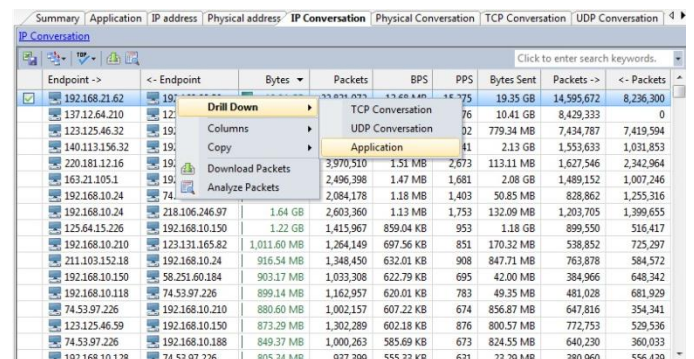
Summary | Application | IP address | Physical address | IP Conversation | Physical Conversation | TCP Conversation | UDP Conversation

IP Conversation

Click to enter search keywords.

| Endpoint -> | <- Endpoint | Bytes | Packets | BPS | PPS | Bytes Sent | Packets -> | <- Packets |
|---|---|---|---|---|---|---|---|---|
| 192.168.21.62 | 192 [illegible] | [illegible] | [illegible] | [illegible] | 15,375 | 19.35 GB | 14,595,672 | 8,236,300 |
| 137.12.64.210 | 12 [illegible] | | | | 76 | 10.41 GB | 8,429,333 | 0 |
| 123.125.46.32 | 19 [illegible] | | | | 02 | 779.34 MB | 7,434,787 | 7,419,594 |
| 140.113.156.32 | 19 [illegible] | | | | 41 | 2.13 GB | 1,553,633 | 1,031,853 |
| 220.181.12.16 | 19 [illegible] | | 3,970,510 | 1.51 MB | 2,673 | 113.11 MB | 1,627,546 | 2,342,964 |
| 163.21.105.1 | 19 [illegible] | | 2,496,398 | 1.47 MB | 1,681 | 2.08 GB | 1,489,152 | 1,007,246 |
| 192.168.10.24 | 74 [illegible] | | 2,084,178 | 1.18 MB | 1,403 | 50.85 MB | 828,862 | 1,255,316 |
| 192.168.10.24 | 218.106.246.97 | 1.64 GB | 2,603,360 | 1.13 MB | 1,753 | 132.09 MB | 1,203,705 | 1,399,655 |
| 125.64.15.226 | 192.168.10.150 | 1.22 GB | 1,415,967 | 859.04 KB | 953 | 1.18 GB | 899,550 | 516,417 |
| 192.168.10.210 | 123.131.165.82 | 1,011.60 MB | 1,264,149 | 697.56 KB | 851 | 170.32 MB | 538,852 | 725,297 |
| 211.103.152.18 | 192.168.10.24 | 916.54 MB | 1,348,450 | 632.01 KB | 908 | 847.71 MB | 763,878 | 584,572 |
| 192.168.10.150 | 58.251.60.184 | 903.17 MB | 1,033,308 | 622.79 KB | 695 | 42.00 MB | 384,966 | 648,342 |
| 192.168.10.118 | 74.53.97.226 | 899.14 MB | 1,162,957 | 620.01 KB | 783 | 49.35 MB | 481,028 | 681,929 |
| 74.53.97.226 | 192.168.10.210 | 880.60 MB | 1,002,157 | 607.22 KB | 674 | 856.87 MB | 647,816 | 354,341 |
| 123.125.46.59 | 192.168.10.150 | 873.29 MB | 1,302,289 | 602.18 KB | 876 | 800.57 MB | 772,753 | 529,536 |
| 74.53.97.226 | 192.168.10.188 | 849.37 MB | 1,000,263 | 585.69 KB | 673 | 824.55 MB | 640,230 | 360,033 |
| 192.168.10.128 | 74.53.97.226 | 805.24 MB | 937,399 | 555.22 KB | 631 | 22.29 MB | 380,960 | 556,439 |

Drill Down
Columns
Copy
Download Packets
Analyze Packets

TCP Conversation
UDP Conversation
Application